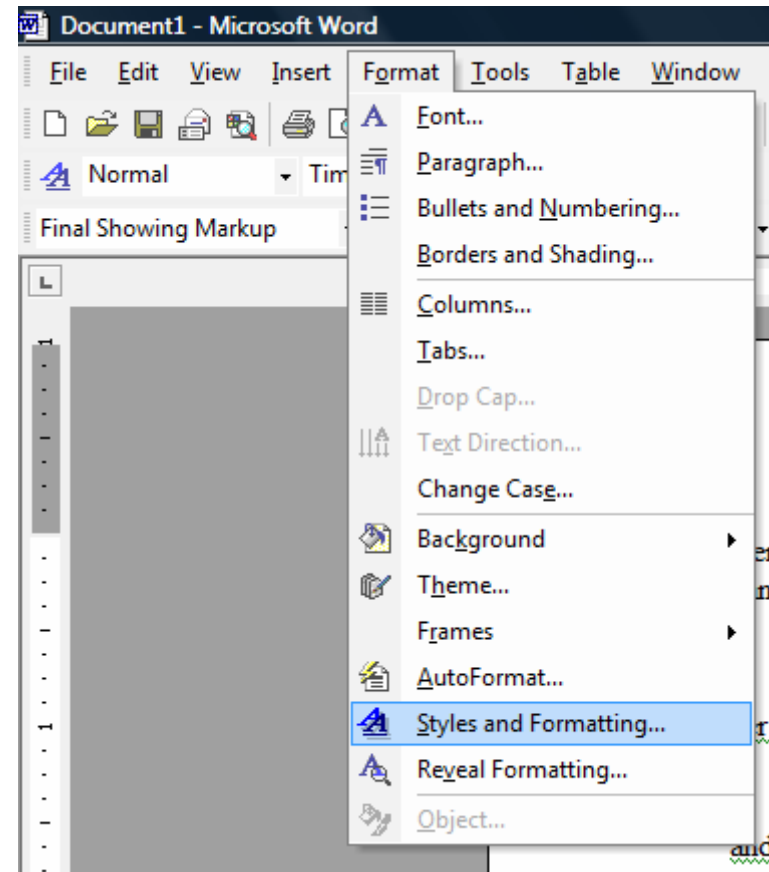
Document1 - Microsoft Word

File Edit View Insert Format Tools Table Window

Normal Tim

Final Showing Markup

Font...
Paragraph...
Bullets and Numbering...
Borders and Shading...
Columns...
Tabs...
Drop Cap...
Text Direction...
Change Case...
Background
Theme...
Frames
AutoFormat...
Styles and Formatting...
Reveal Formatting...
Object...